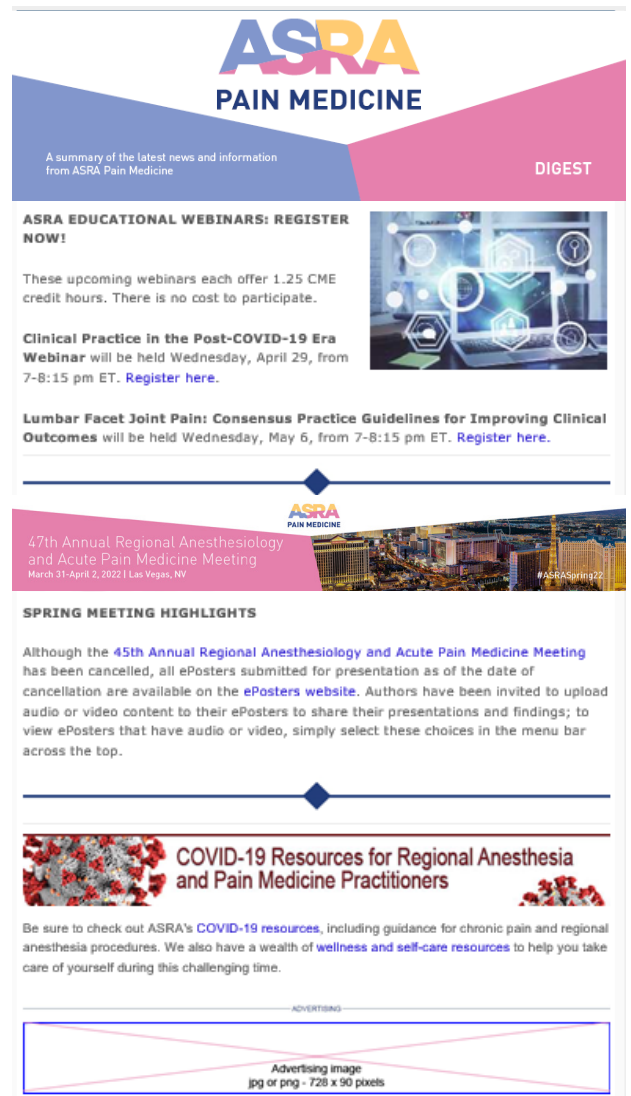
ASRA
PAIN MEDICINE

A summary of the latest news and information from ASRA Pain Medicine

DIGEST

ASRA EDUCATIONAL WEBINARS: REGISTER NOW!

These upcoming webinars each offer 1.25 CME credit hours. There is no cost to participate.

**Clinical Practice in the Post-COVID-19 Era Webinar** will be held Wednesday, April 29, from 7-8:15 pm ET. Register here.

**Lumbar Facet Joint Pain: Consensus Practice Guidelines for Improving Clinical Outcomes** will be held Wednesday, May 6, from 7-8:15 pm ET. Register here.

ASRA
PAIN MEDICINE

47th Annual Regional Anesthesiology and Acute Pain Medicine Meeting
March 31-April 2, 2022 | Las Vegas, NV

#ASRASpring22

SPRING MEETING HIGHLIGHTS

Although the 45th Annual Regional Anesthesiology and Acute Pain Medicine Meeting has been cancelled, all ePosters submitted for presentation as of the date of cancellation are available on the ePosters website. Authors have been invited to upload audio or video content to their ePosters to share their presentations and findings; to view ePosters that have audio or video, simply select these choices in the menu bar across the top.

COVID-19 Resources for Regional Anesthesia and Pain Medicine Practitioners

Be sure to check out ASRA's COVID-19 resources, including guidance for chronic pain and regional anesthesia procedures. We also have a wealth of wellness and self-care resources to help you take care of yourself during this challenging time.

ADVERTISING

Advertising image
jpg or png - 728 x 90 pixels